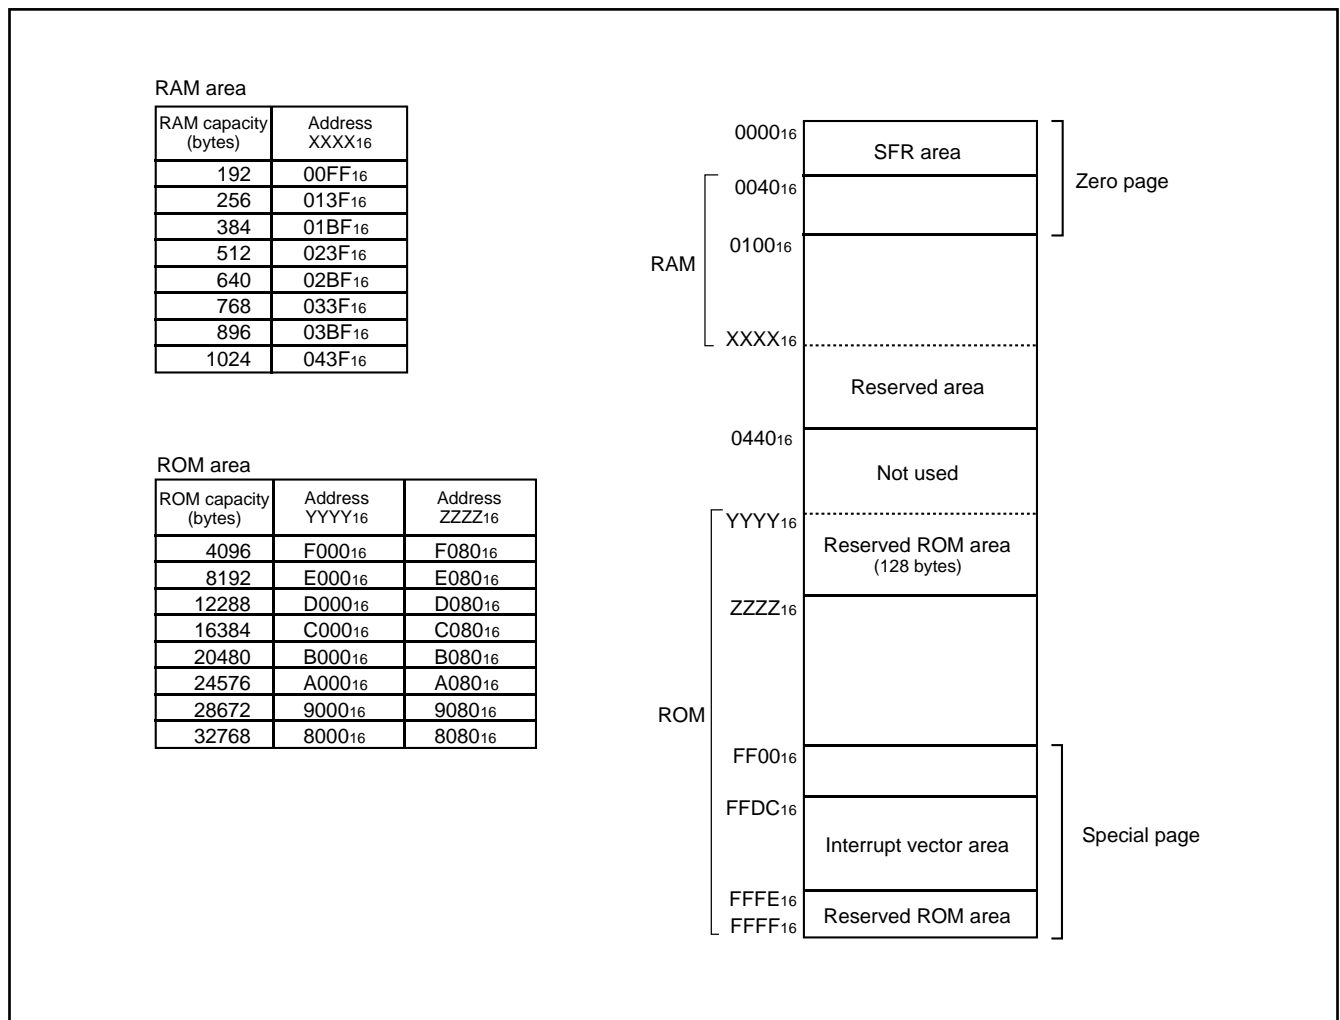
RAM area

| RAM capacity (bytes) | Address $XXXX_{16}$ |
|---|---|
| 192 | $00FF_{16}$ |
| 256 | $013F_{16}$ |
| 384 | $01BF_{16}$ |
| 512 | $023F_{16}$ |
| 640 | $02BF_{16}$ |
| 768 | $033F_{16}$ |
| 896 | $03BF_{16}$ |
| 1024 | $043F_{16}$ |

ROM area

| ROM capacity (bytes) | Address $YYYY_{16}$ | Address $ZZZZ_{16}$ |
|---|---|---|
| 4096 | $F000_{16}$ | $F080_{16}$ |
| 8192 | $E000_{16}$ | $E080_{16}$ |
| 12288 | $D000_{16}$ | $D080_{16}$ |
| 16384 | $C000_{16}$ | $C080_{16}$ |
| 20480 | $B000_{16}$ | $B080_{16}$ |
| 24576 | $A000_{16}$ | $A080_{16}$ |
| 28672 | $9000_{16}$ | $9080_{16}$ |
| 32768 | $8000_{16}$ | $8080_{16}$ |

$0000_{16}$
SFR area
Zero page
$0040_{16}$
RAM
$0100_{16}$
$XXXX_{16}$
Reserved area
$0440_{16}$
Not used
$YYYY_{16}$
Reserved ROM area
(128 bytes)
$ZZZZ_{16}$
ROM
$FF00_{16}$
$FFDC_{16}$
Interrupt vector area
Special page
$FFFE_{16}$
$FFFF_{16}$
Reserved ROM area